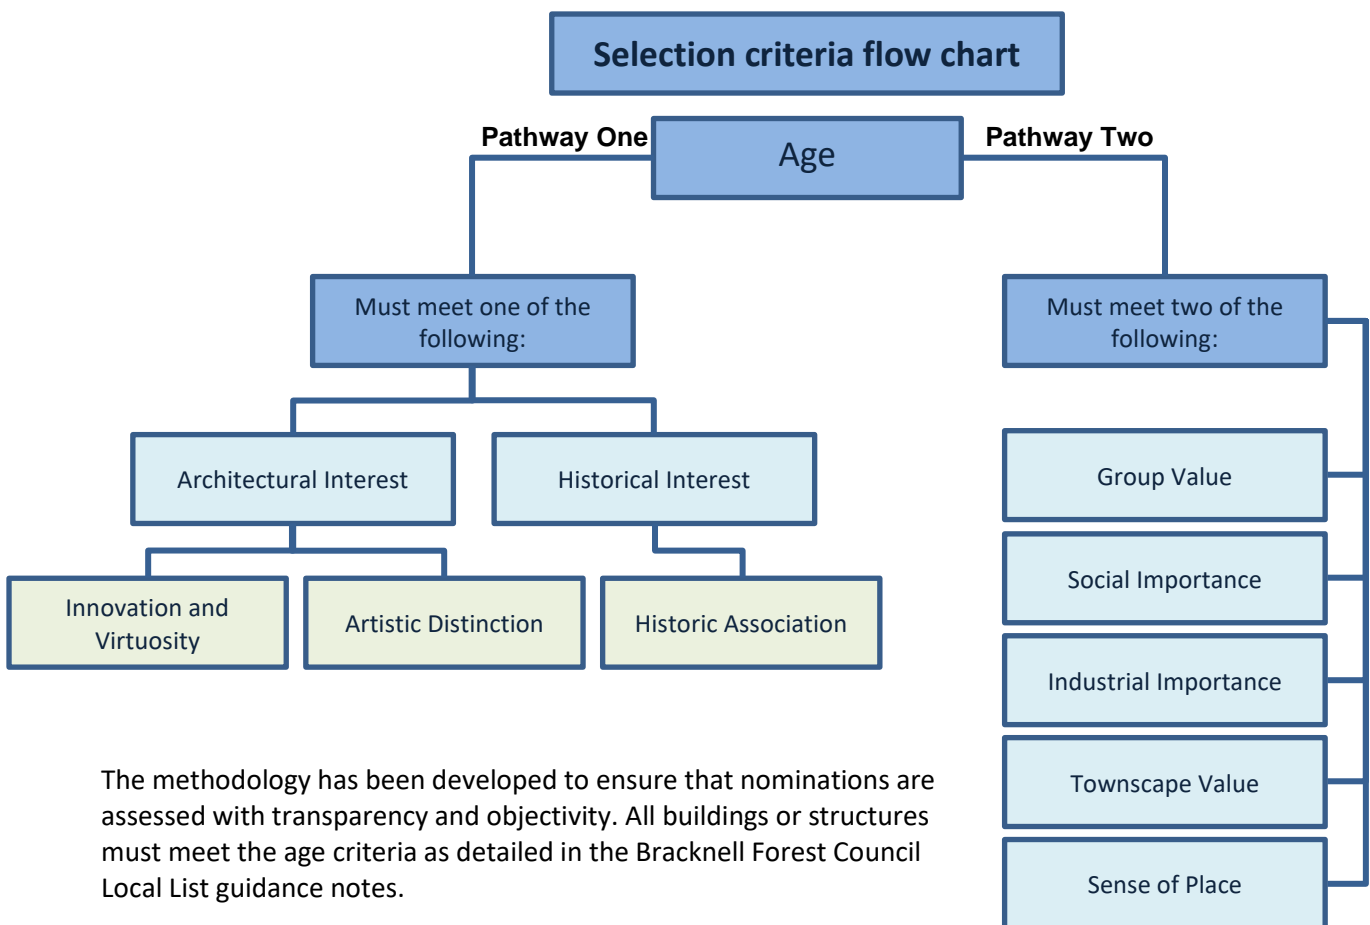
Selection criteria flow chart

Pathway One

Age

Pathway Two

Must meet one of the following:

Must meet two of the following:

Architectural Interest

Historical Interest

Innovation and Virtuosity

Artistic Distinction

Historic Association

Group Value

Social Importance

Industrial Importance

Townscape Value

Sense of Place

The methodology has been developed to ensure that nominations are assessed with transparency and objectivity. All buildings or structures must meet the age criteria as detailed in the Bracknell Forest Council Local List guidance notes.